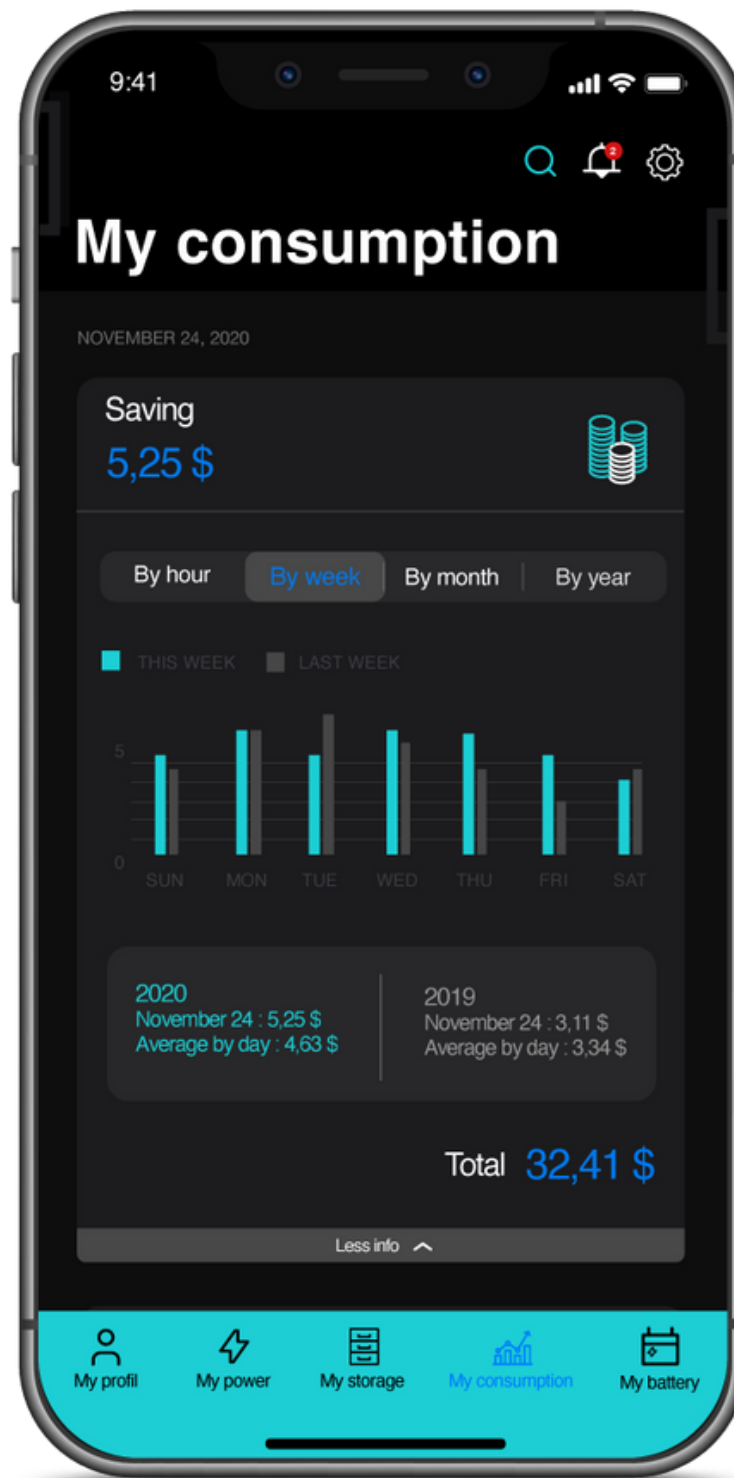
9:41

2

My consumption

NOVEMBER 24, 2020

Saving
5,25 $

By hour | By week | By month | By year

THIS WEEK LAST WEEK

5
0
SUN MON TUE WED THU FRI SAT

2020
November 24 : 5,25 $
Average by day : 4,63 $

2019
November 24 : 3,11 $
Average by day : 3,34 $

Total 32,41 $

Less info

My profil | My power | My storage | My consumption | My battery